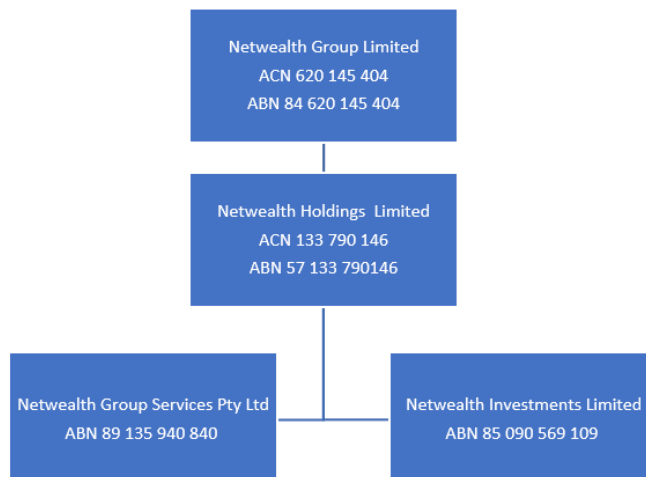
Netwealth Group Limited
ACN 620 145 404
ABN 84 620 145 404

Netwealth Holdings Limited
ACN 133 790 146
ABN 57 133 790146

Netwealth Group Services Pty Ltd
ABN 89 135 940 840

Netwealth Investments Limited
ABN 85 090 569 109